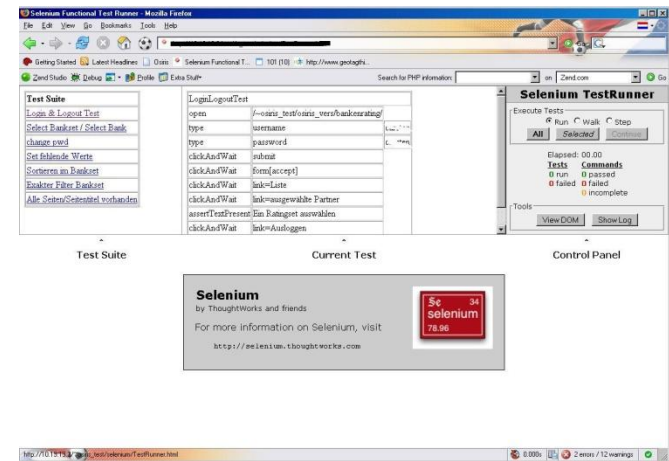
Selenium Functional Test Runner - Mozilla Firefox

File Edit View Go Bookmarks Tools Help

Getting Started Latest Headlines Osiris Selenium Functional T... 101 (10) http://www.geotagthi...

Zend Studio Debug Profile Extra Stuff

Search for PHP information: on Zend.com Go

| Test Suite |
|---|
| Login & Logout Test |
| Select Bankset / Select Bank |
| change pwd |
| Set fehlende Werte |
| Sortieren im Bankset |
| Exakter Filter Bankset |
| Alle Seiten/Seitentitel vorhanden |

| LoginLogoutTest | | |
|---|---|---|
| open | /~osiris_test/osiris_vers/bankenrating/ | |
| type | username | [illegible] |
| type | password | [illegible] |
| clickAndWait | submit | |
| clickAndWait | form[accept] | |
| clickAndWait | link=Liste | |
| clickAndWait | link=ausgewählte Partner | |
| assertTextPresent | Ein Ratingset auswählen | |
| clickAndWait | link=Ausloggen | |

Selenium TestRunner

Execute Tests
Run Walk Step
All Selected Continue

Elapsed: 00.00
Tests Commands
0 run 0 passed
0 failed 0 failed
0 incomplete

Tools
View DOM Show Log

Test Suite

Current Test

Control Panel

Selenium
by ThoughtWorks and friends

For more information on Selenium, visit

http://selenium.thoughtworks.com

Se 34
selenium
78.96

http://10.15.15.3/~osiris_test/selenium/TestRunner.html

0.000s 2 errors / 12 warnings